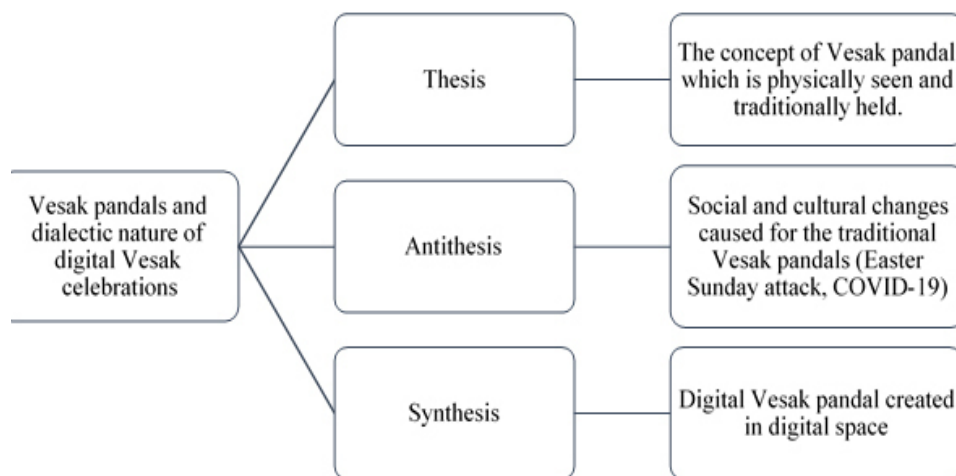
Vesak pandals and dialectic nature of digital Vesak celebrations

Thesis

The concept of Vesak pandal which is physically seen and traditionally held.

Antithesis

Social and cultural changes caused for the traditional Vesak pandals (Easter Sunday attack, COVID-19)

Synthesis

Digital Vesak pandal created in digital space